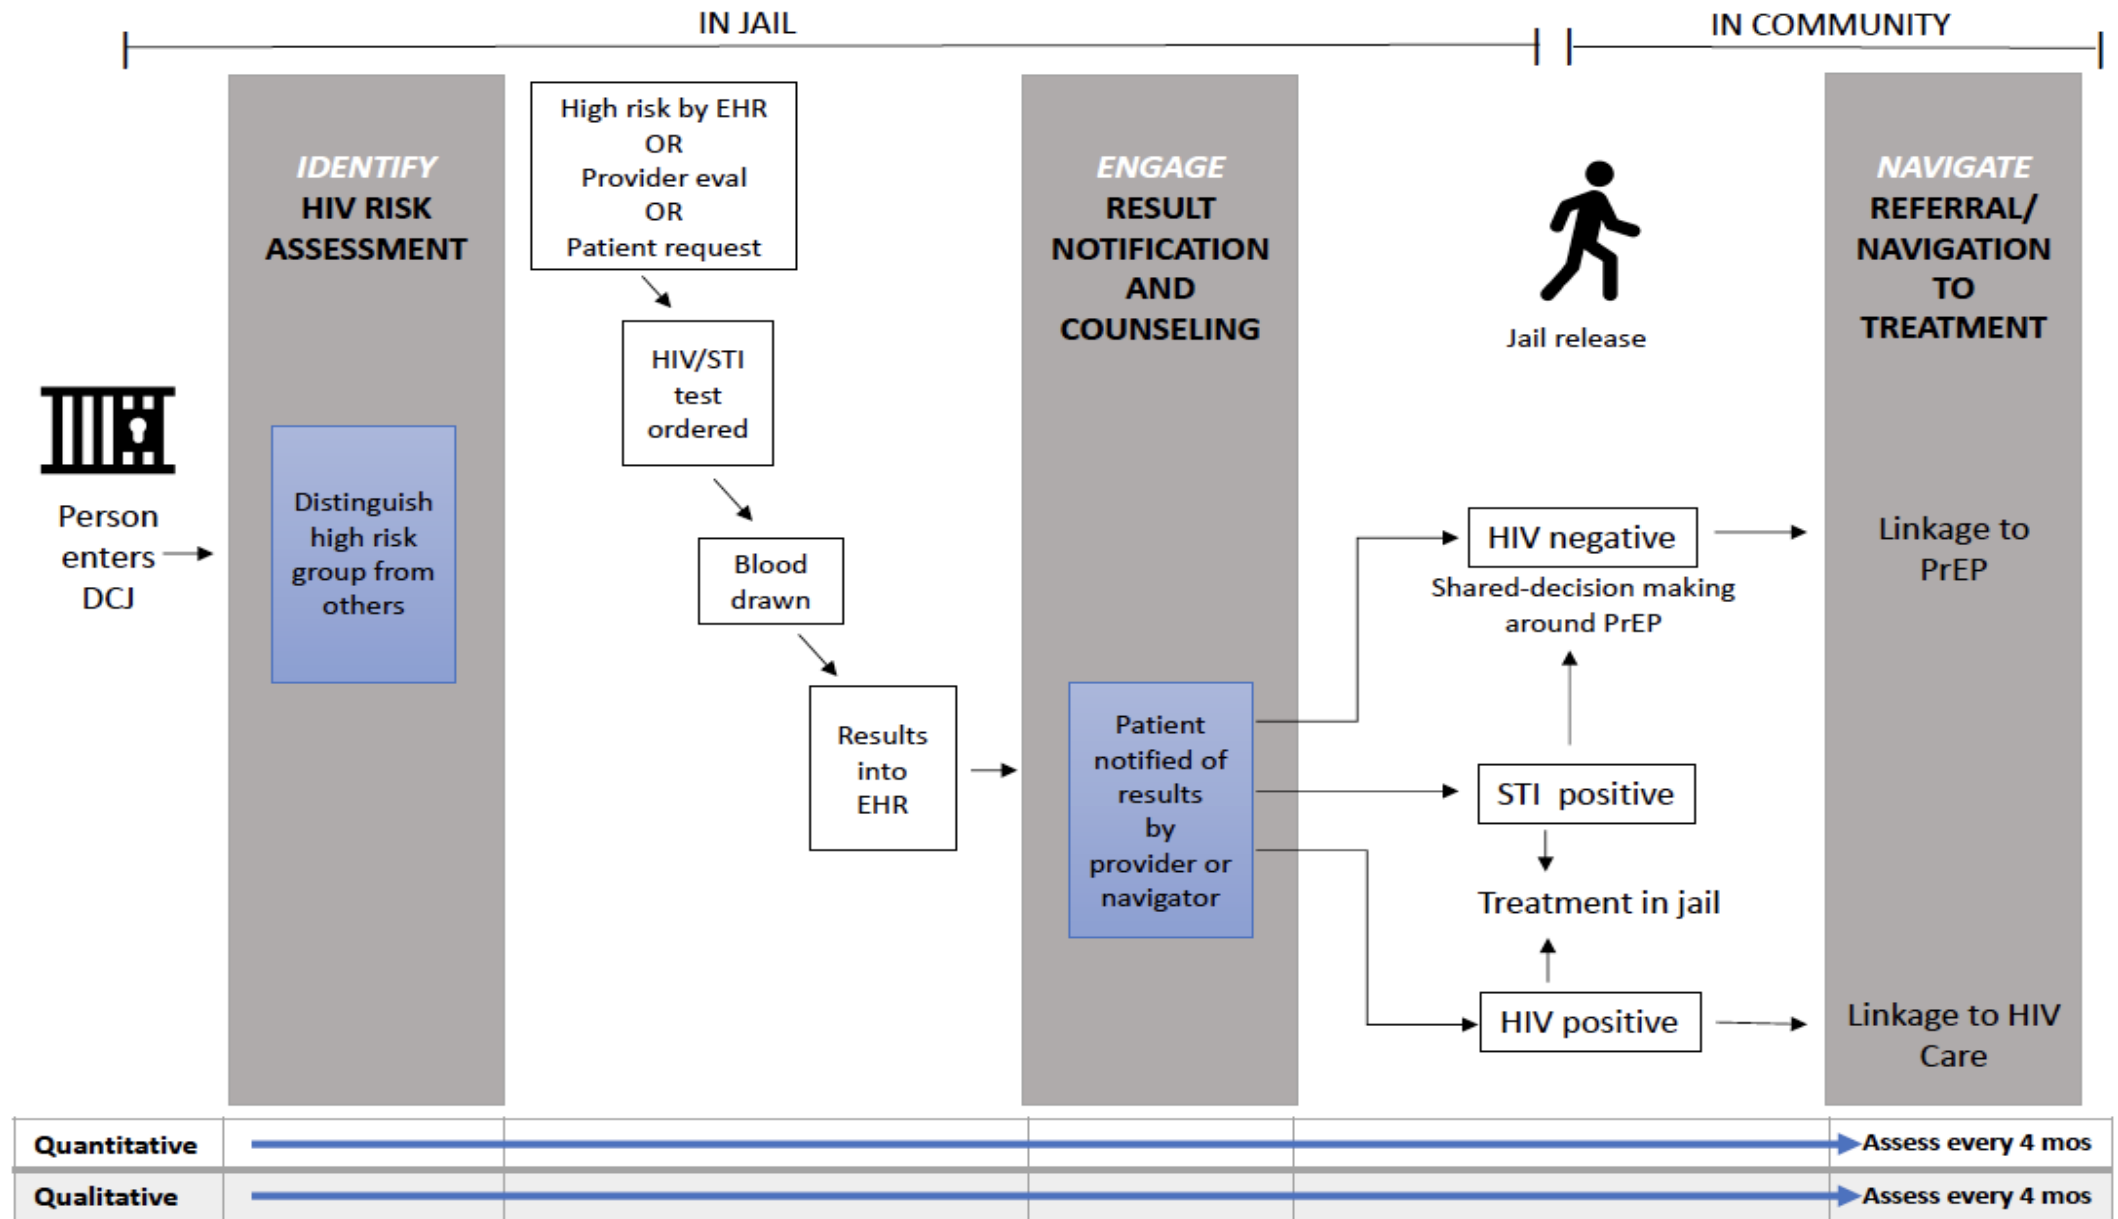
IN JAIL

IN COMMUNITY

Person enters DCJ

*IDENTIFY* HIV RISK ASSESSMENT

Distinguish high risk group from others

High risk by EHR OR Provider eval OR Patient request

HIV/STI test ordered

Blood drawn

Results into EHR

*ENGAGE* RESULT NOTIFICATION AND COUNSELING

Patient notified of results by provider or navigator

Jail release

HIV negative

Shared-decision making around PrEP

STI positive

Treatment in jail

HIV positive

*NAVIGATE* REFERRAL/ NAVIGATION TO TREATMENT

Linkage to PrEP

Linkage to HIV Care

Quantitative Assess every 4 mos

Qualitative Assess every 4 mos